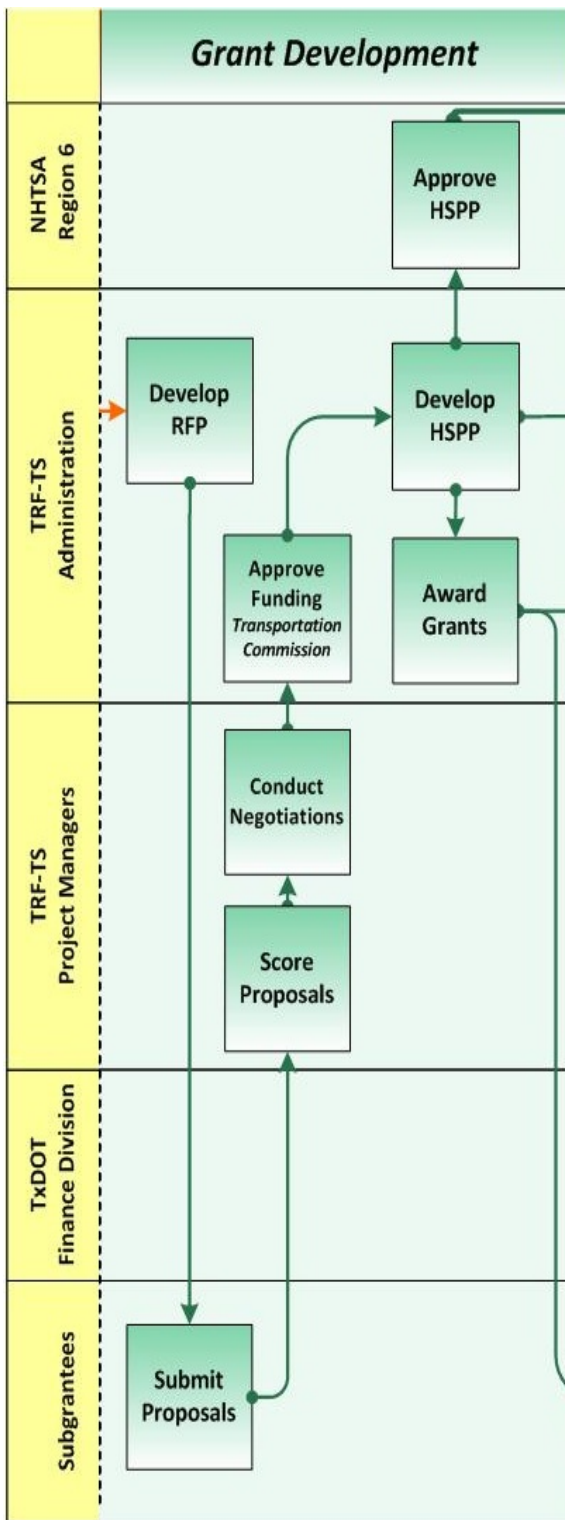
Grant Development

NHTSA Region 6

Approve HSPP

TRF-TS Administration

Develop RFP

Develop HSPP

Approve Funding Transportation Commission

Award Grants

TRF-TS Project Managers

Conduct Negotiations

Score Proposals

TxDOT Finance Division

Subgrantees

Submit Proposals